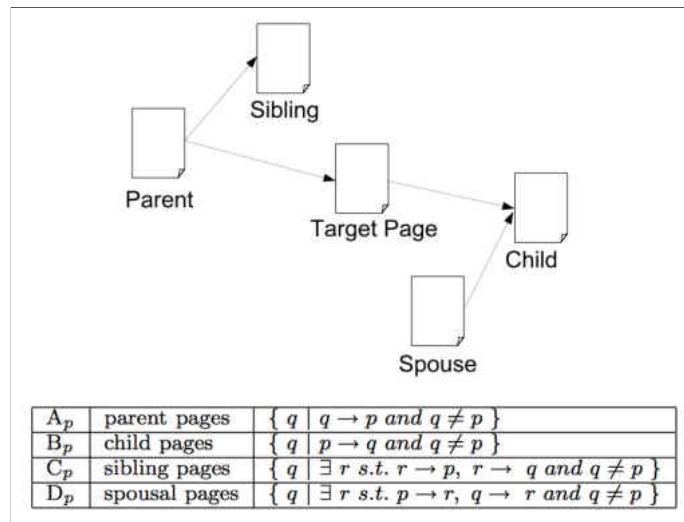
Sibling

Parent

Target Page

Child

Spouse

| $A_p$ | parent pages | $\{ q \mid q \rightarrow p \text{ and } q \neq p \}$ |
|---|---|---|
| $B_p$ | child pages | $\{ q \mid p \rightarrow q \text{ and } q \neq p \}$ |
| $C_p$ | sibling pages | $\{ q \mid \exists r \text{ s.t. } r \rightarrow p,\ r \rightarrow q \text{ and } q \neq p \}$ |
| $D_p$ | spousal pages | $\{ q \mid \exists r \text{ s.t. } p \rightarrow r,\ q \rightarrow r \text{ and } q \neq p \}$ |